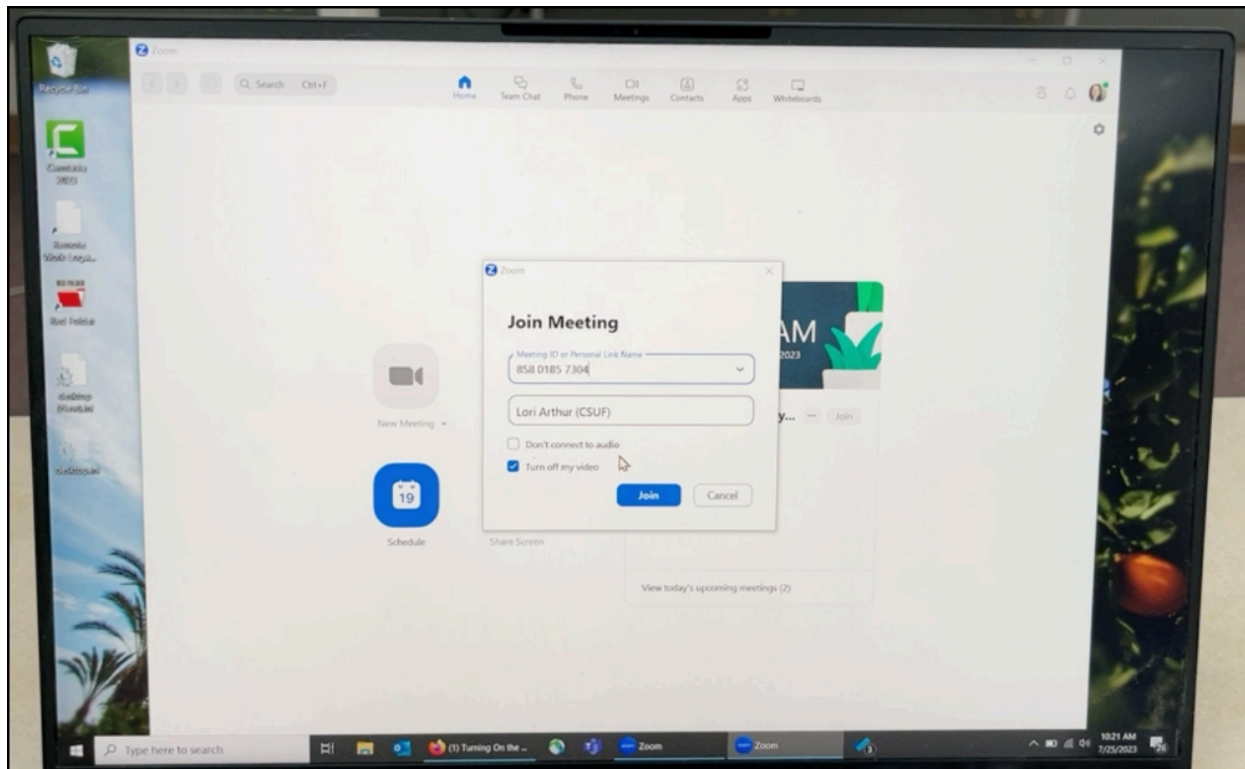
Zoom

Search Ctrl+F

Home Team Chat Phone Meetings Contacts Apps Whiteboards

Recycle Bin

Camtasia 2023

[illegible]

Zoom

Join Meeting

Meeting ID or Personal Link Name

858 0185 7304

Lori Arthur (CSUF)

Don't connect to audio

Turn off my video

Join Cancel

New Meeting

19

Schedule

Share Screen

AM

2023

y... Join

View today's upcoming meetings (2)

Type here to search

(1) Turning On the ...

Zoom

Zoom

10:21 AM 7/25/2023